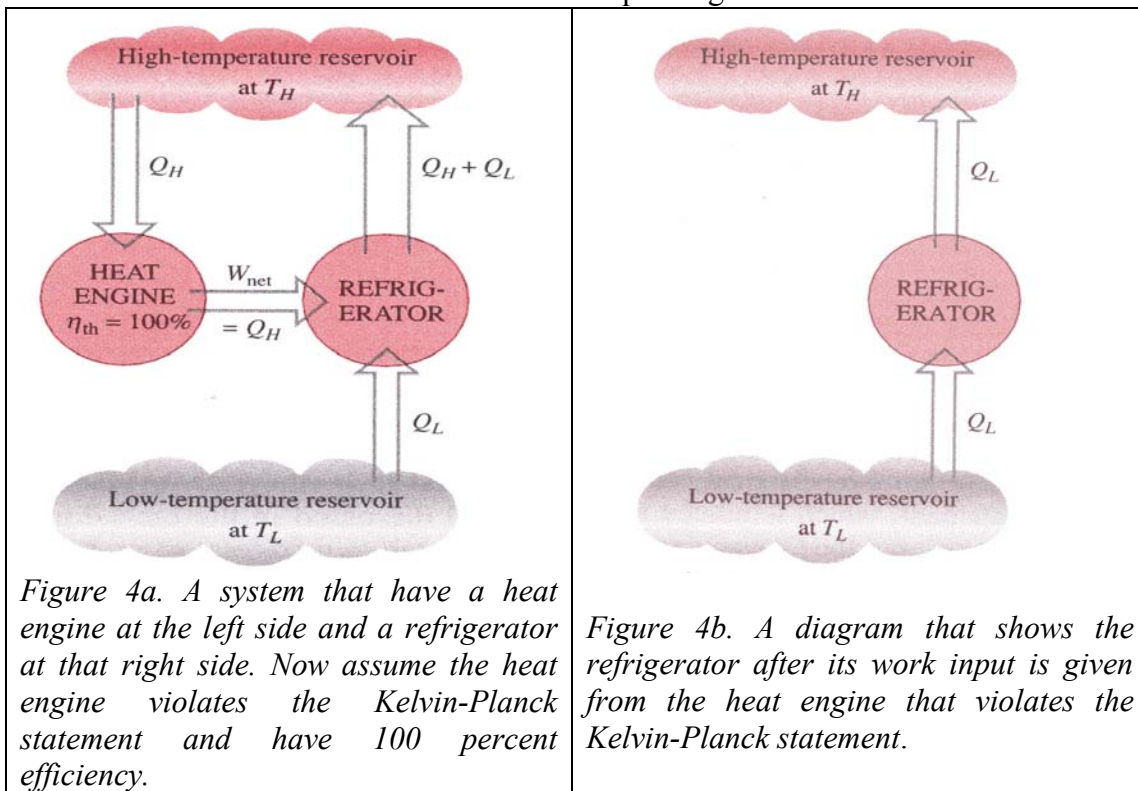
| High-temperature reservoir at $T_H$ $Q_H$ $Q_H + Q_L$ HEAT ENGINE $\eta_{th} = 100\%$ $W_{net}$ $= Q_H$ REFRIG-ERATOR $Q_L$ Low-temperature reservoir at $T_L$ | High-temperature reservoir at $T_H$ $Q_L$ REFRIG-ERATOR $Q_L$ Low-temperature reservoir at $T_L$ |
|---|---|
| *Figure 4a. A system that have a heat engine at the left side and a refrigerator at that right side. Now assume the heat engine violates the Kelvin-Planck statement and have 100 percent efficiency.* | *Figure 4b. A diagram that shows the refrigerator after its work input is given from the heat engine that violates the Kelvin-Planck statement.* |